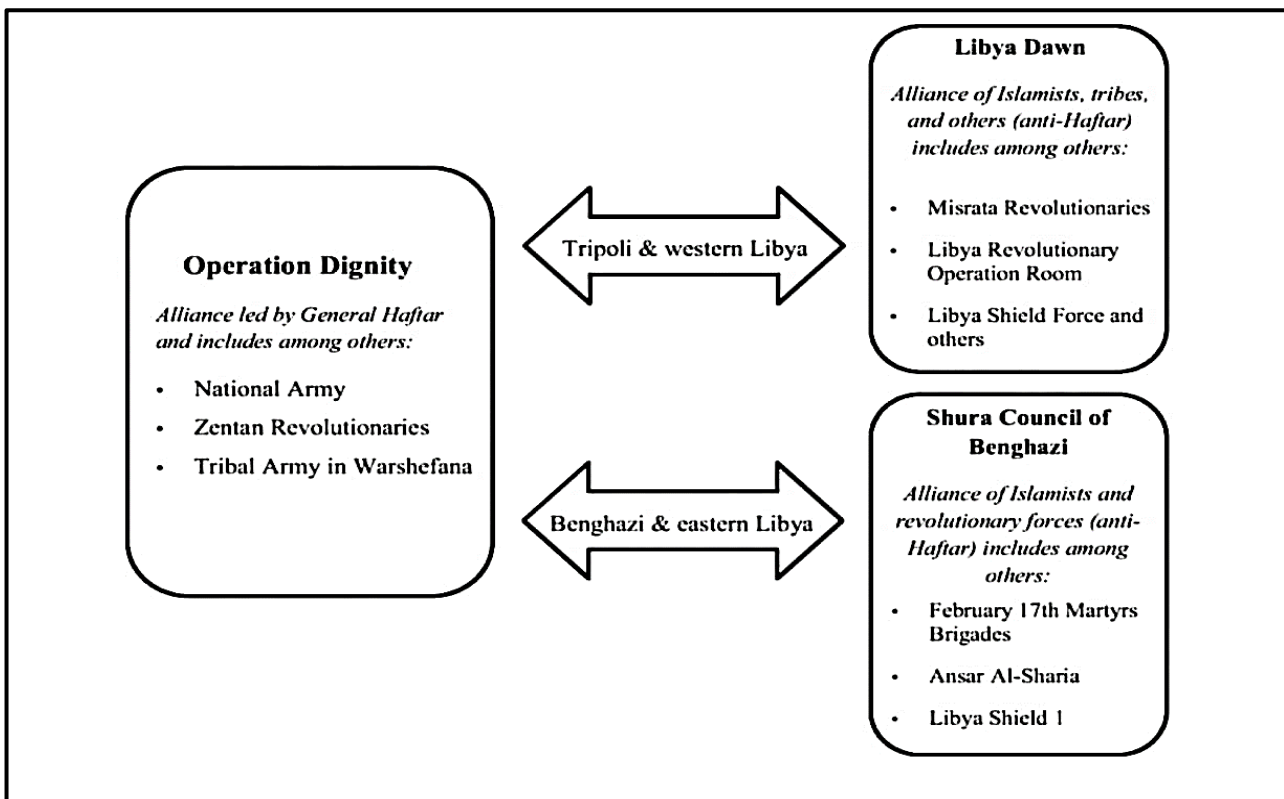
Operation Dignity

Alliance led by General Haftar and includes among others:

- National Army
- Zentan Revolutionaries
- Tribal Army in Warshefana

Tripoli & western Libya

Benghazi & eastern Libya

Libya Dawn

Alliance of Islamists, tribes, and others (anti-Haftar) includes among others:

- Misrata Revolutionaries
- Libya Revolutionary Operation Room
- Libya Shield Force and others

Shura Council of Benghazi

Alliance of Islamists and revolutionary forces (anti-Haftar) includes among others:

- February 17th Martyrs Brigades
- Ansar Al-Sharia
- Libya Shield 1